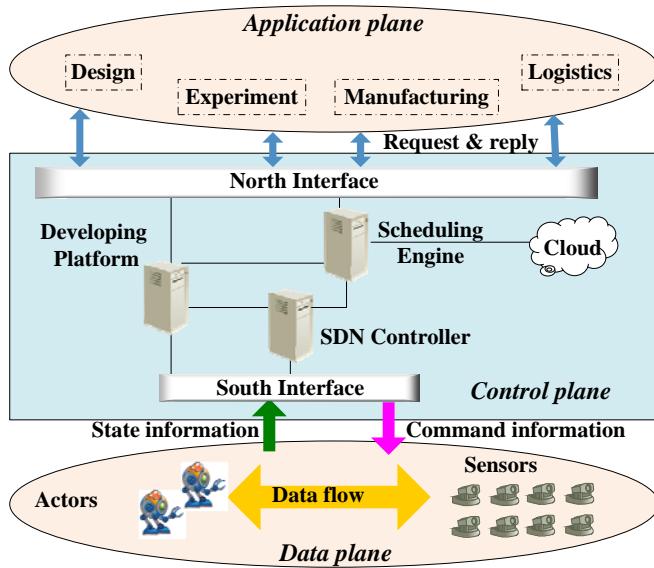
Application plane

Design

Experiment

Manufacturing

Logistics

Request & reply

North Interface

Developing Platform

Scheduling Engine

Cloud

SDN Controller

South Interface

Control plane

State information

Command information

Sensors

Actors

Data flow

Data plane